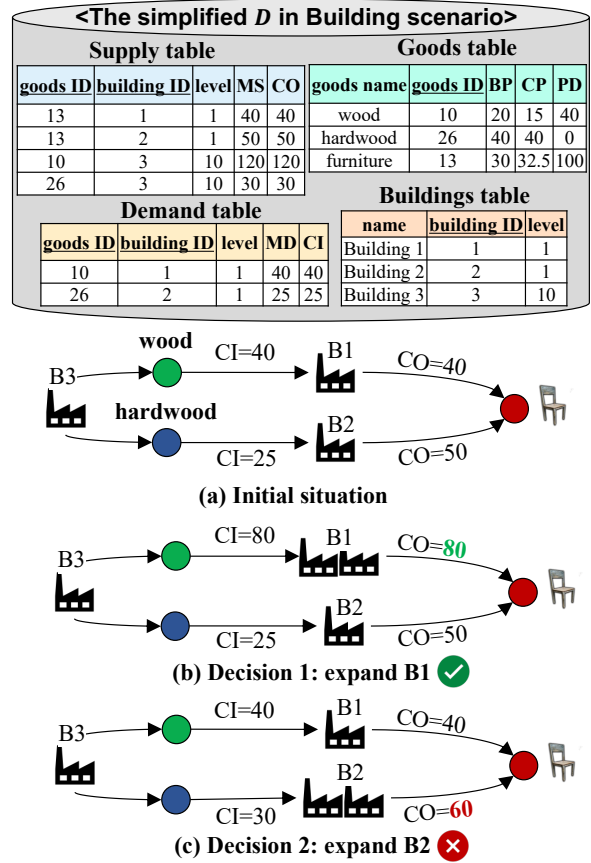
<The simplified $D$ in Building scenario>

Supply table

| goods ID | building ID | level | MS | CO |
|---|---|---|---|---|
| 13 | 1 | 1 | 40 | 40 |
| 13 | 2 | 1 | 50 | 50 |
| 10 | 3 | 10 | 120 | 120 |
| 26 | 3 | 10 | 30 | 30 |

Goods table

| goods name | goods ID | BP | CP | PD |
|---|---|---|---|---|
| wood | 10 | 20 | 15 | 40 |
| hardwood | 26 | 40 | 40 | 0 |
| furniture | 13 | 30 | 32.5 | 100 |

Demand table

| goods ID | building ID | level | MD | CI |
|---|---|---|---|---|
| 10 | 1 | 1 | 40 | 40 |
| 26 | 2 | 1 | 25 | 25 |

Buildings table

| name | building ID | level |
|---|---|---|
| Building 1 | 1 | 1 |
| Building 2 | 2 | 1 |
| Building 3 | 3 | 10 |

wood
B3
CI=40
B1
CO=40
hardwood
B2
CI=25
CO=50
(a) Initial situation

B3
CI=80
B1
CO=80
B2
CI=25
CO=50
(b) Decision 1: expand B1

B3
CI=40
B1
CO=40
B2
CI=30
CO=60
(c) Decision 2: expand B2